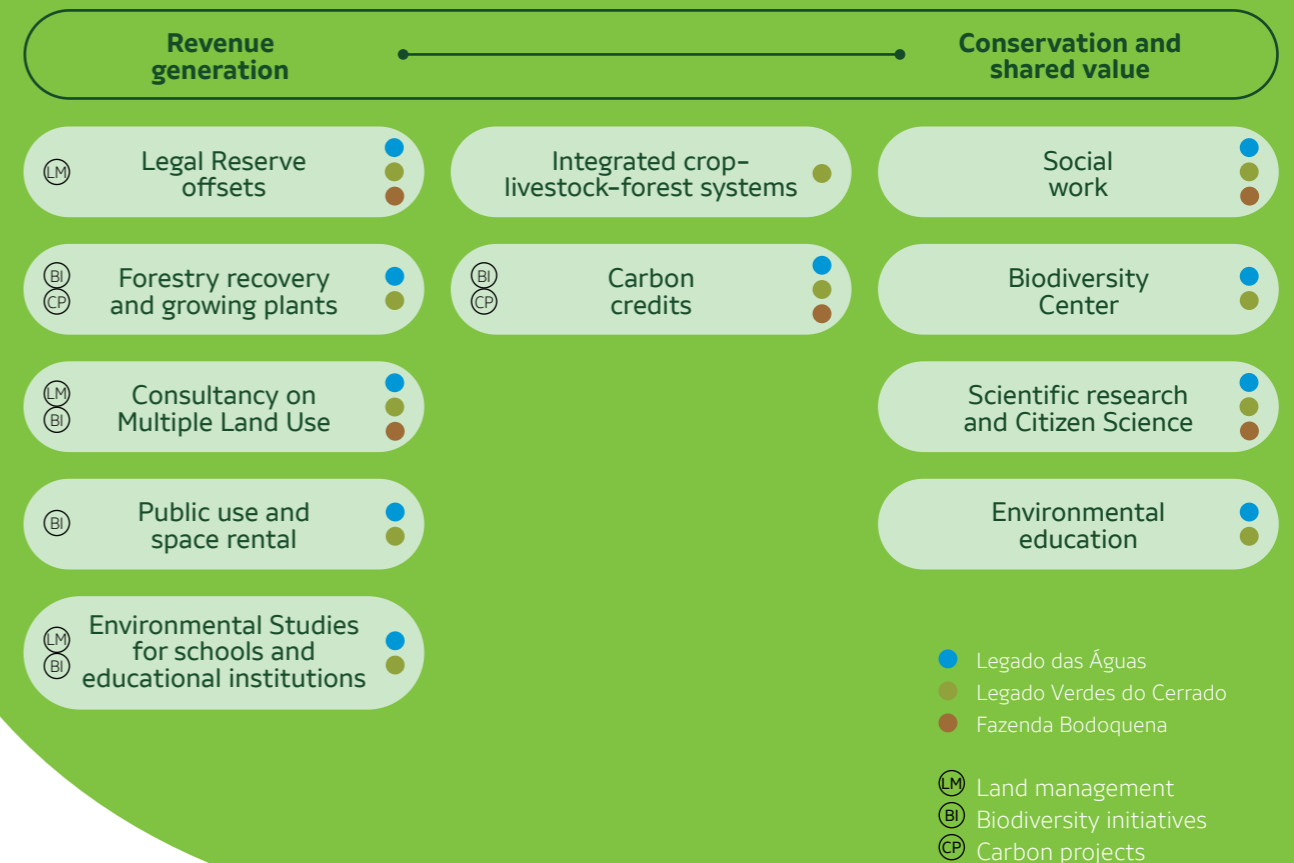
Revenue generation

Conservation and shared value

LM Legal Reserve offsets

Integrated crop-livestock-forest systems

Social work

BI CP Forestry recovery and growing plants

BI CP Carbon credits

Biodiversity Center

LM BI Consultancy on Multiple Land Use

Scientific research and Citizen Science

BI Public use and space rental

Environmental education

LM BI Environmental Studies for schools and educational institutions

Legado das Águas
Legado Verdes do Cerrado
Fazenda Bodoquena

LM Land management
BI Biodiversity initiatives
CP Carbon projects